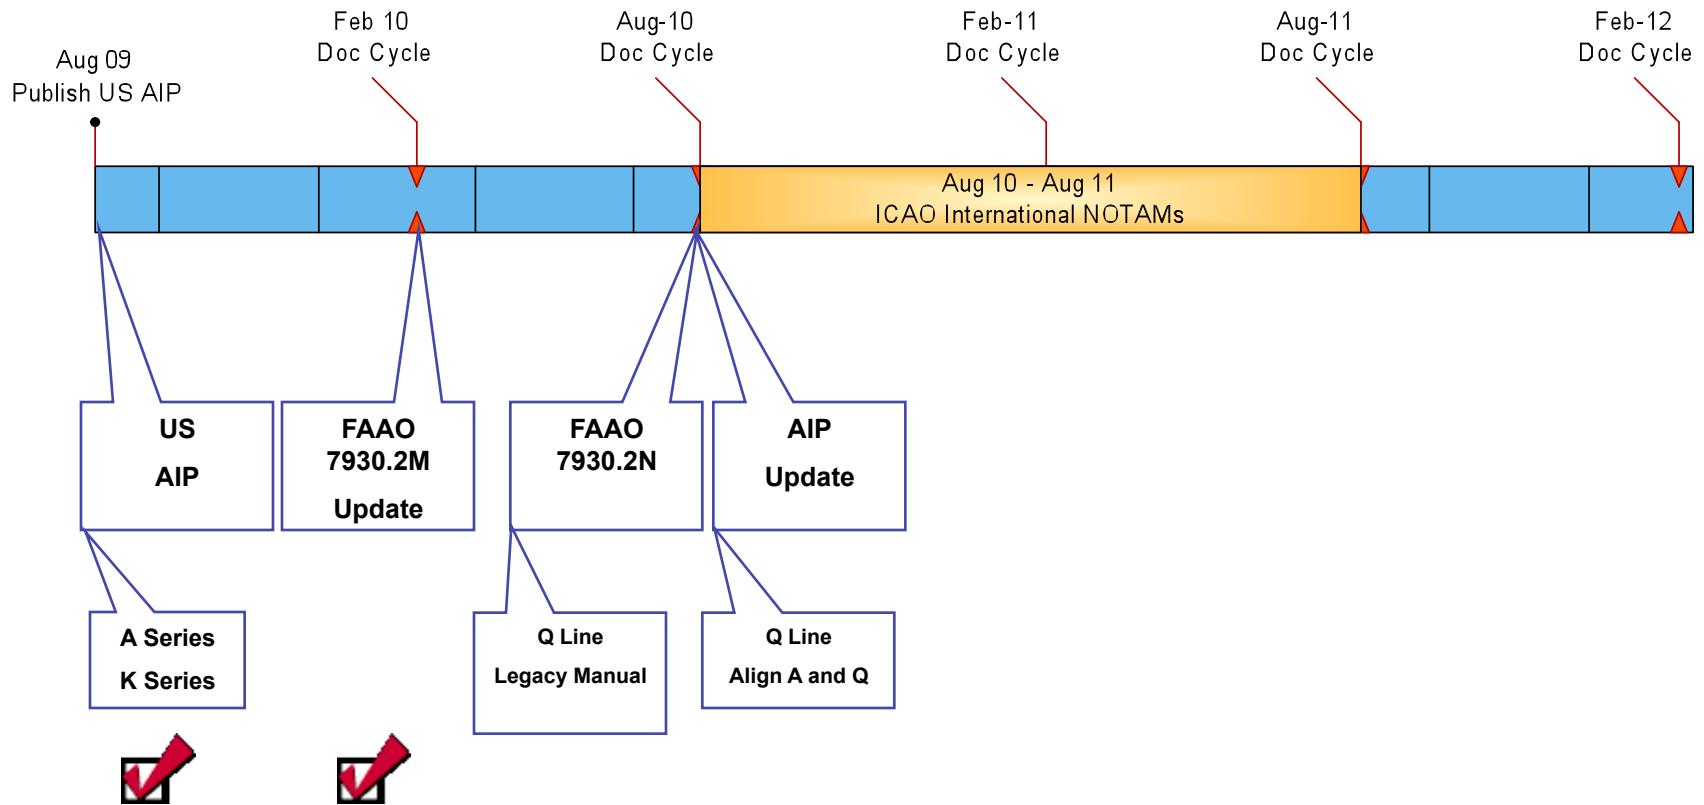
Aug 09
Publish US AIP

Feb 10
Doc Cycle

Aug-10
Doc Cycle

Feb-11
Doc Cycle

Aug-11
Doc Cycle

Feb-12
Doc Cycle

Aug 10 - Aug 11
ICAO International NOTAMs

US
AIP

FAAO
7930.2M
Update

FAAO
7930.2N

AIP
Update

A Series
K Series

Q Line
Legacy Manual

Q Line
Align A and Q